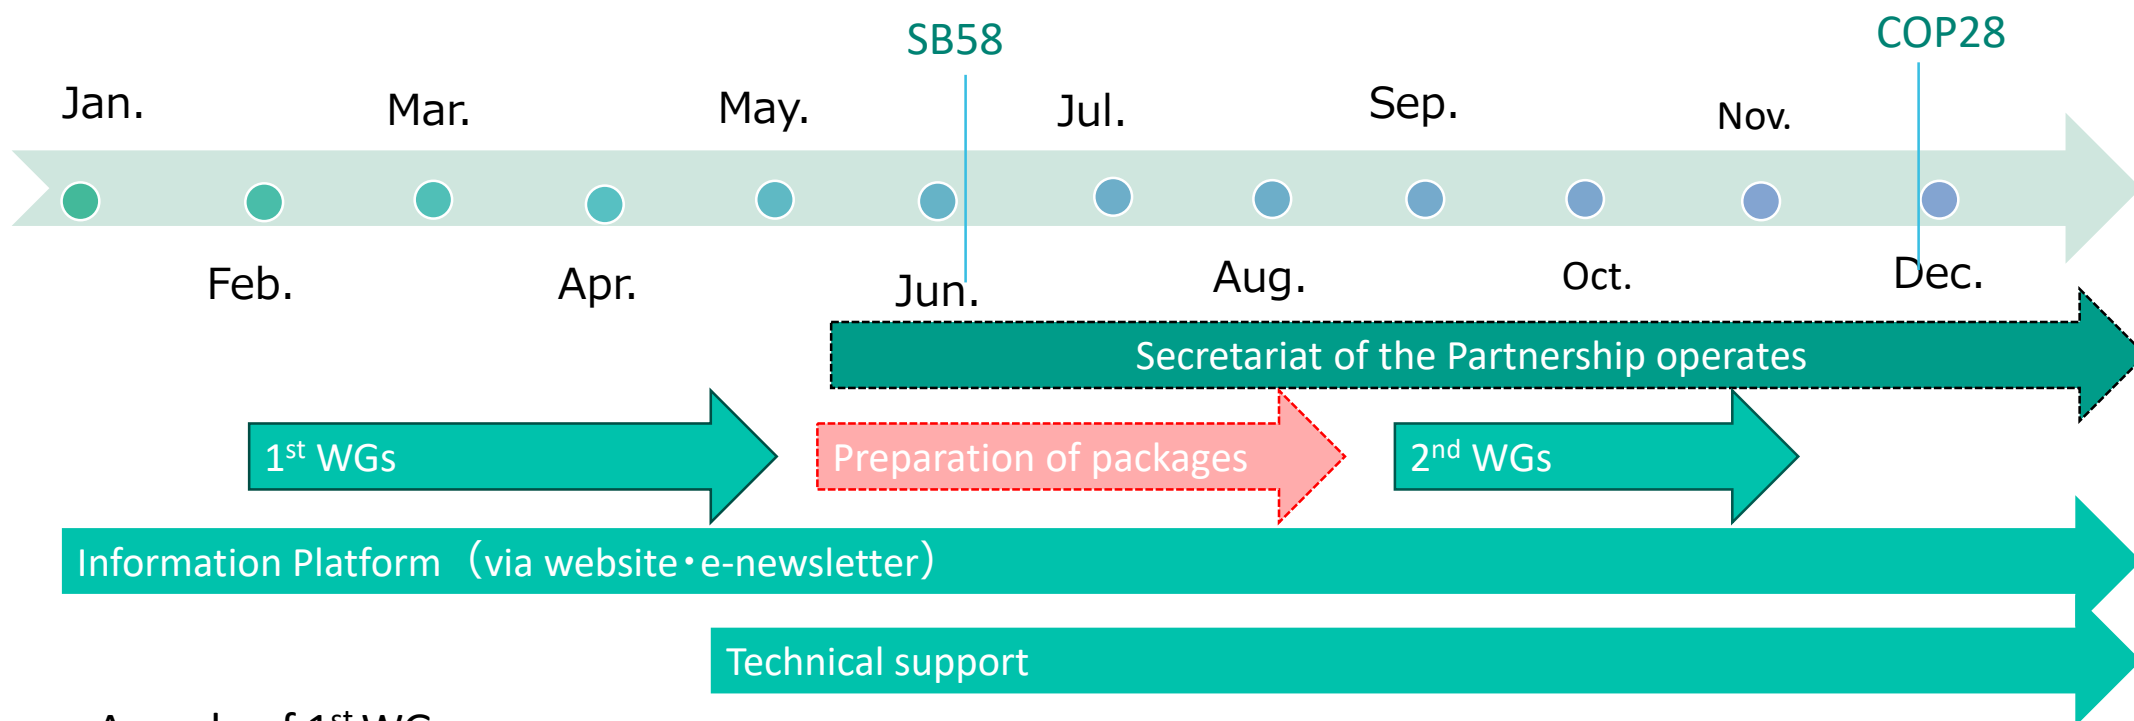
SB58

COP28

Jan.

Mar.

May.

Jul.

Sep.

Nov.

Feb.

Apr.

Jun.

Aug.

Oct.

Dec.

Secretariat of the Partnership operates

1$^{st}$ WGs

Preparation of packages

2$^{nd}$ WGs

Information Platform （via website・e-newsletter）

Technical support

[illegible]